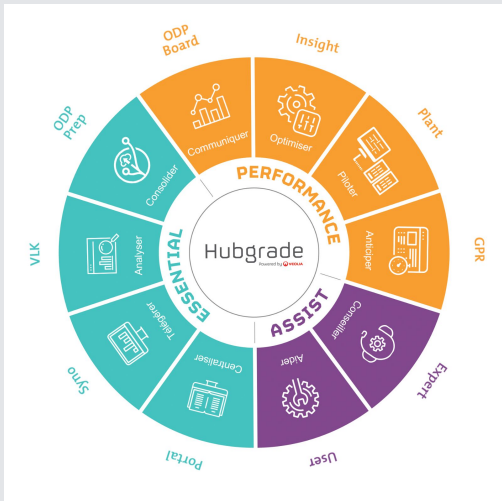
ODP Board
Insight
Plant
GPR
Expert
User
Portal
Syno
VLK
ODP Prep

Communiquer
Optimiser
Piloter
Anticiper
Conseiller
Aider
Centraliser
Télégérer
Analyser
Consolider

PERFORMANCE
ASSIST
ESSENTIAL

Hubgrade
Powered by VEOLIA